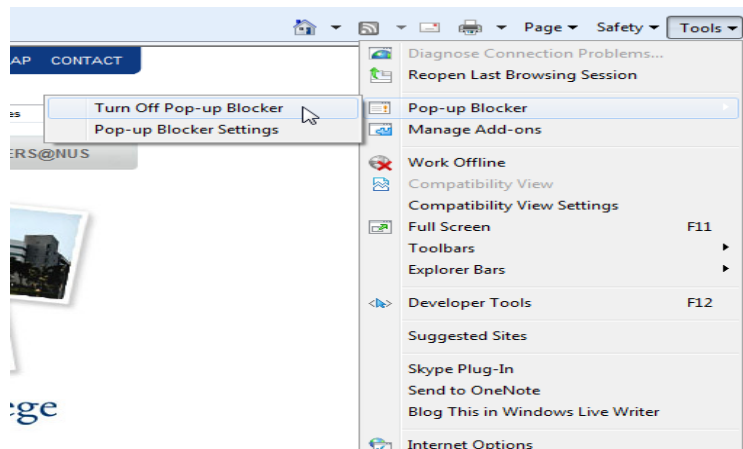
Page ▾ Safety ▾ Tools ▾

AP CONTACT

es

ERS@NUS

ege

Turn Off Pop-up Blocker
Pop-up Blocker Settings

Diagnose Connection Problems...
Reopen Last Browsing Session

Pop-up Blocker
Manage Add-ons

Work Offline
Compatibility View
Compatibility View Settings
Full Screen F11
Toolbars
Explorer Bars

Developer Tools F12

Suggested Sites

Skype Plug-In
Send to OneNote
Blog This in Windows Live Writer

Internet Options